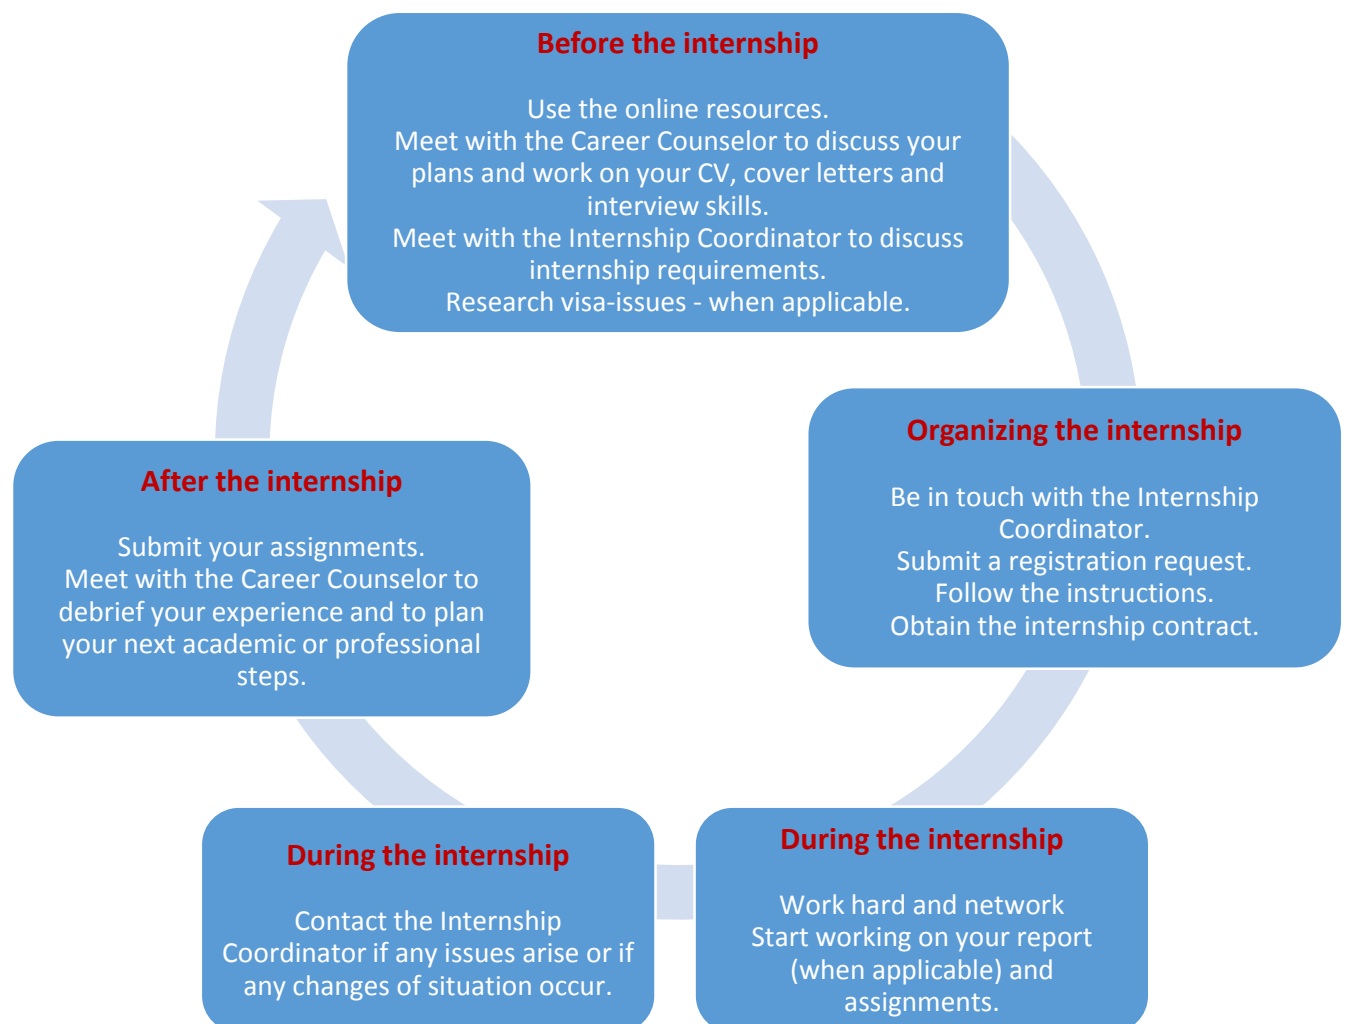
Before the internship

Use the online resources.
Meet with the Career Counselor to discuss your plans and work on your CV, cover letters and interview skills.
Meet with the Internship Coordinator to discuss internship requirements.
Research visa-issues - when applicable.

Organizing the internship

Be in touch with the Internship Coordinator.
Submit a registration request.
Follow the instructions.
Obtain the internship contract.

During the internship

Work hard and network
Start working on your report (when applicable) and assignments.

During the internship

Contact the Internship Coordinator if any issues arise or if any changes of situation occur.

After the internship

Submit your assignments.
Meet with the Career Counselor to debrief your experience and to plan your next academic or professional steps.